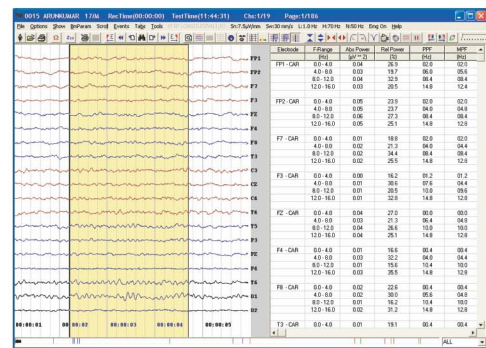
0015 ARUNKUMAR 17/M RecTime(00:00:00) TestTime(11:44:31) Chs:1/19 Page:1/186

File Options Show ReParams Scroll Events Tabs Tools Sn:7.5µV/mm Swp:30 mm/s L:1.0 Hz H:70 Hz N:50 Hz Bing On Help

FP1
FP2
F7
F3
FZ
F4
F8
T3
C3
CZ
C4
T4
T5
P3
PZ
P4
T6
O1
O2

00:00:01 00:00:02 00:00:03 00:00:04 00:00:05

| Electrode | F-Range (Hz) | Abs Power (µV^2) | Rel Power (%) | PPF (Hz) | MPF (Hz) |
|---|---|---|---|---|---|
| FP1 - CAR | 0.0 - 4.0 | 0.04 | 26.9 | 02.0 | 02.0 |
| | 4.0 - 8.0 | 0.03 | 19.7 | 06.0 | 05.6 |
| | 8.0 - 12.0 | 0.04 | 32.9 | 08.4 | 08.4 |
| | 12.0 - 16.0 | 0.03 | 20.5 | 14.8 | 12.4 |
| FP2 - CAR | 0.0 - 4.0 | 0.05 | 23.6 | 02.0 | 02.0 |
| | 4.0 - 8.0 | 0.05 | 23.7 | 04.0 | 04.8 |
| | 8.0 - 12.0 | 0.06 | 27.3 | 08.4 | 08.4 |
| | 12.0 - 16.0 | 0.05 | 25.1 | 14.8 | 12.8 |
| F7 - CAR | 0.0 - 4.0 | 0.01 | 18.8 | 02.0 | 02.0 |
| | 4.0 - 8.0 | 0.02 | 21.3 | 04.0 | 04.4 |
| | 8.0 - 12.0 | 0.02 | 34.4 | 08.4 | 08.4 |
| | 12.0 - 16.0 | 0.02 | 25.5 | 14.8 | 12.8 |
| F3 - CAR | 0.0 - 4.0 | 0.00 | 16.2 | 01.2 | 01.2 |
| | 4.0 - 8.0 | 0.01 | 30.6 | 07.6 | 04.4 |
| | 8.0 - 12.0 | 0.01 | 20.5 | 10.0 | 09.6 |
| | 12.0 - 16.0 | 0.01 | 32.8 | 14.8 | 12.8 |
| FZ - CAR | 0.0 - 4.0 | 0.04 | 27.0 | 00.0 | 00.0 |
| | 4.0 - 8.0 | 0.03 | 21.3 | 06.0 | 04.8 |
| | 8.0 - 12.0 | 0.04 | 26.6 | 10.0 | 10.0 |
| | 12.0 - 16.0 | 0.04 | 25.1 | 14.8 | 12.8 |
| F4 - CAR | 0.0 - 4.0 | 0.01 | 16.6 | 00.4 | 00.4 |
| | 4.0 - 8.0 | 0.03 | 32.2 | 04.0 | 04.4 |
| | 8.0 - 12.0 | 0.01 | 15.6 | 10.4 | 10.0 |
| | 12.0 - 16.0 | 0.03 | 35.5 | 14.8 | 12.8 |
| F8 - CAR | 0.0 - 4.0 | 0.02 | 22.6 | 00.4 | 00.4 |
| | 4.0 - 8.0 | 0.02 | 30.0 | 05.6 | 04.8 |
| | 8.0 - 12.0 | 0.01 | 16.2 | 10.4 | 10.0 |
| | 12.0 - 16.0 | 0.02 | 31.2 | 14.8 | 12.8 |
| T3 - CAR | 0.0 - 4.0 | 0.01 | 19.1 | 00.4 | 00.4 |

ALL